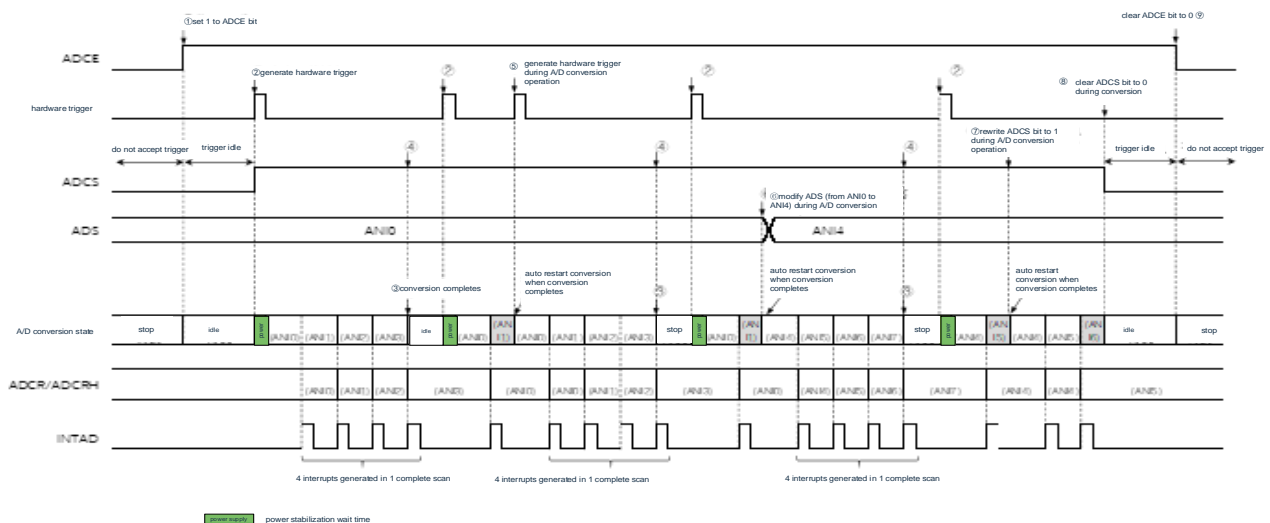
①set 1 to ADCE bit

clear ADCE bit to 0 ⑨

ADCE

②generate hardware trigger

②

⑤ generate hardware trigger during A/D conversion operation

②

②

⑧ clear ADCS bit to 0 during conversion

hardware trigger

⑦rewrite ADCS bit to 1 during A/D conversion operation

do not accept trigger

trigger idle

④

④

④

trigger idle

do not accept trigger

ADCS

⑥modify ADS (from ANI0 to ANI4) during A/D conversion

ADS

ANI0

ANI4

③conversion completes

auto restart conversion when conversion completes

③

auto restart conversion when conversion completes

③

auto restart conversion when conversion completes

A/D conversion state

stop

idle

power

(ANI0)

(ANI1)

(ANI2)

(ANI3)

idle

power

(ANI1)

(ANI0)

(ANI1)

(ANI2)

(ANI3)

stop

power

(ANI0)

(ANI1)

(ANI4)

(ANI5)

(ANI6)

(ANI7)

stop

power

(ANI4)

(ANI5)

(ANI4)

(ANI5)

(ANI5)

idle

stop

ADCR/ADCRH

(ANI0)

(ANI1)

(ANI2)

(ANI3)

(ANI0)

(ANI0)

(ANI1)

(ANI2)

(ANI3)

(ANI0)

(ANI4)

(ANI5)

(ANI6)

(ANI7)

(ANI4)

(ANI4)

(ANI5)

INTAD

4 interrupts generated in 1 complete scan

4 interrupts generated in 1 complete scan

4 interrupts generated in 1 complete scan

power supply

power stabilization wait time